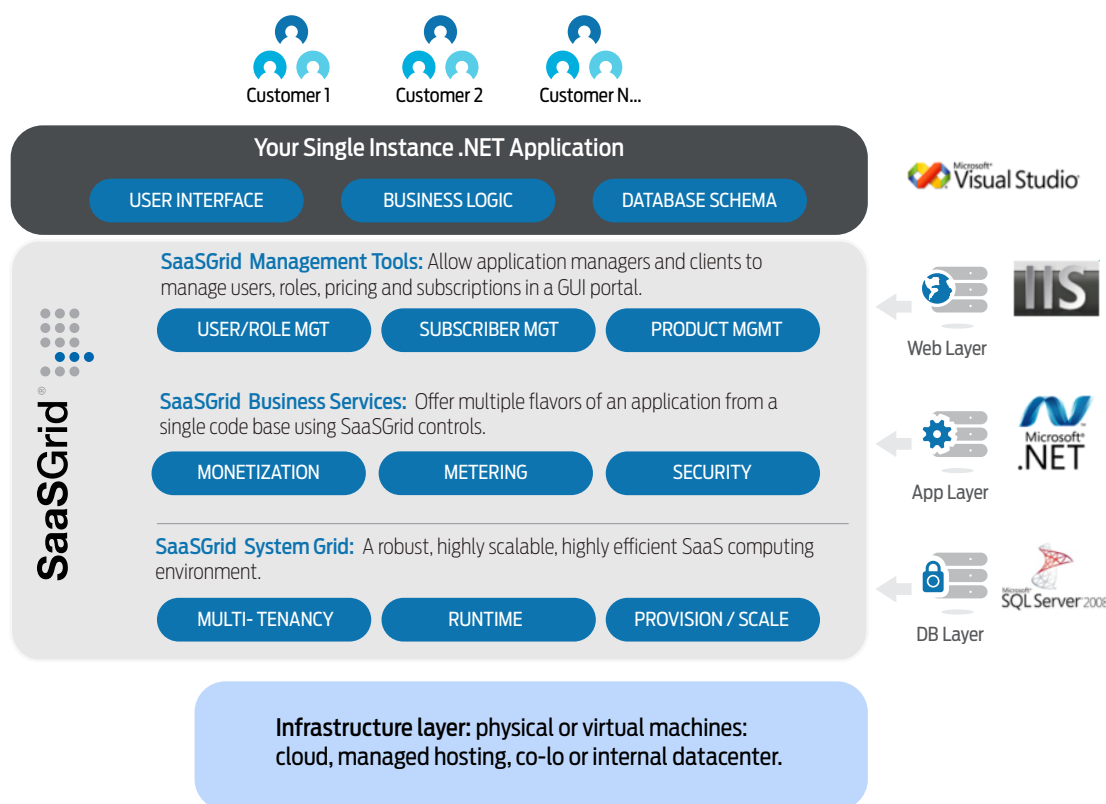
Customer 1 Customer 2 Customer N...

Your Single Instance .NET Application

USER INTERFACE | BUSINESS LOGIC | DATABASE SCHEMA

Microsoft® Visual Studio

SaaSGrid®

SaaSGrid Management Tools: Allow application managers and clients to manage users, roles, pricing and subscriptions in a GUI portal.

USER/ROLE MGT | SUBSCRIBER MGT | PRODUCT MGMT

IIS

Web Layer

SaaSGrid Business Services: Offer multiple flavors of an application from a single code base using SaaSGrid controls.

MONETIZATION | METERING | SECURITY

Microsoft® .NET

App Layer

SaaSGrid System Grid: A robust, highly scalable, highly efficient SaaS computing environment.

MULTI- TENANCY | RUNTIME | PROVISION / SCALE

Microsoft® SQL Server 2008

DB Layer

Infrastructure layer: physical or virtual machines: cloud, managed hosting, co-lo or internal datacenter.